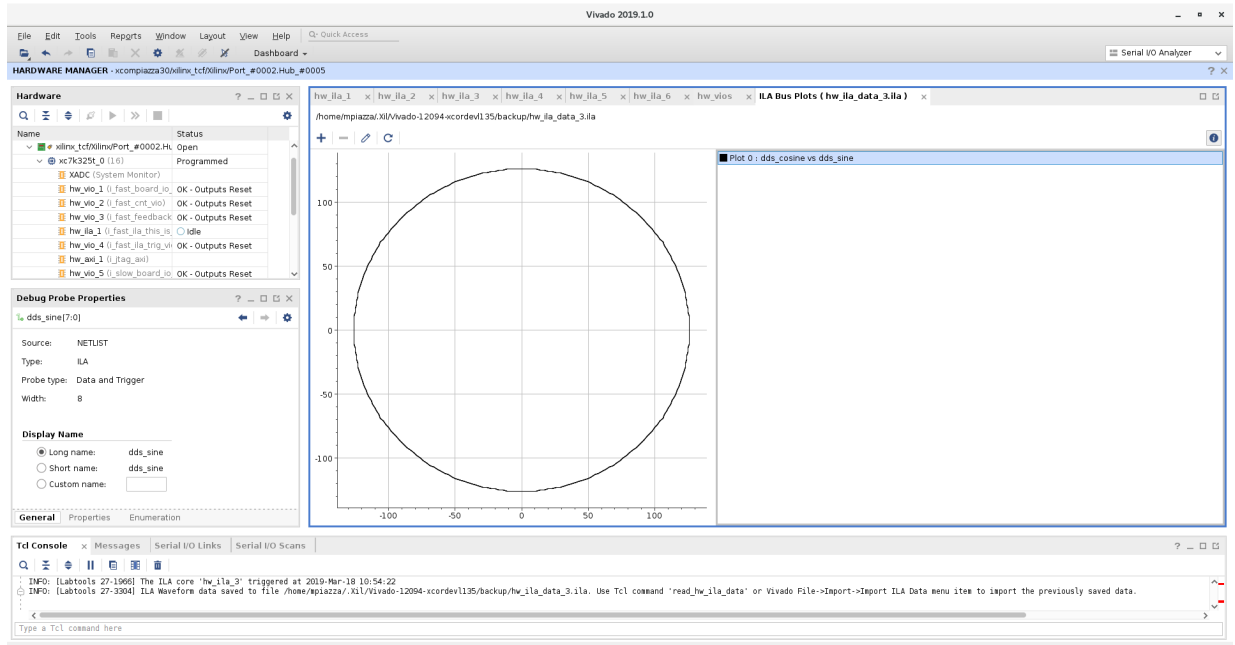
Vivado 2019.1.0

File Edit Tools Reports Window Layout View Help Quick Access

Dashboard

Serial I/O Analyzer

HARDWARE MANAGER - xcompiazza30/xilinx_tcf/Xilinx/Port_#0002.Hub_#0005

Hardware ? _ □ ✕

| Name | Status |
|---|---|
| xilinx_tcf/Xilinx/Port_#0002.Hu | Open |
| xc7k325t_0 (16) | Programmed |
| XADC (System Monitor) | |
| hw_vio_1 (i_fast_board_io_ | OK - Outputs Reset |
| hw_vio_2 (i_fast_cnt_vio) | OK - Outputs Reset |
| hw_vio_3 (i_fast_feedback | OK - Outputs Reset |
| hw_ila_1 (i_fast_ila_this_is_ | Idle |
| hw_vio_4 (i_fast_ila_trig_vi | OK - Outputs Reset |
| hw_axi_1 (i_jtag_axi) | |
| hw_vio_5 (i_slow_board_io_ | OK - Outputs Reset |

Debug Probe Properties ? _ □ ✕

dds_sine[7:0]

Source: NETLIST
Type: ILA
Probe type: Data and Trigger
Width: 8

Display Name
Long name: dds_sine
Short name: dds_sine
Custom name:

General Properties Enumeration

hw_ila_1 hw_ila_2 hw_ila_3 hw_ila_4 hw_ila_5 hw_ila_6 hw_vios ILA Bus Plots ( hw_ila_data_3.ila )

/home/mpiazza/.Xil/Vivado-12094-xcordevl135/backup/hw_ila_data_3.ila

Plot 0 : dds_cosine vs dds_sine

100
50
0
-50
-100
-100 -50 0 50 100

Tcl Console Messages Serial I/O Links Serial I/O Scans ? _ □ ✕

INFO: [Labtools 27-1966] The ILA core 'hw_ila_3' triggered at 2019-Mar-18 10:54:22
INFO: [Labtools 27-3304] ILA Waveform data saved to file /home/mpiazza/.Xil/Vivado-12094-xcordevl135/backup/hw_ila_data_3.ila. Use Tcl command 'read_hw_ila_data' or Vivado File->Import->Import ILA Data menu item to import the previously saved data.

Type a Tcl command here